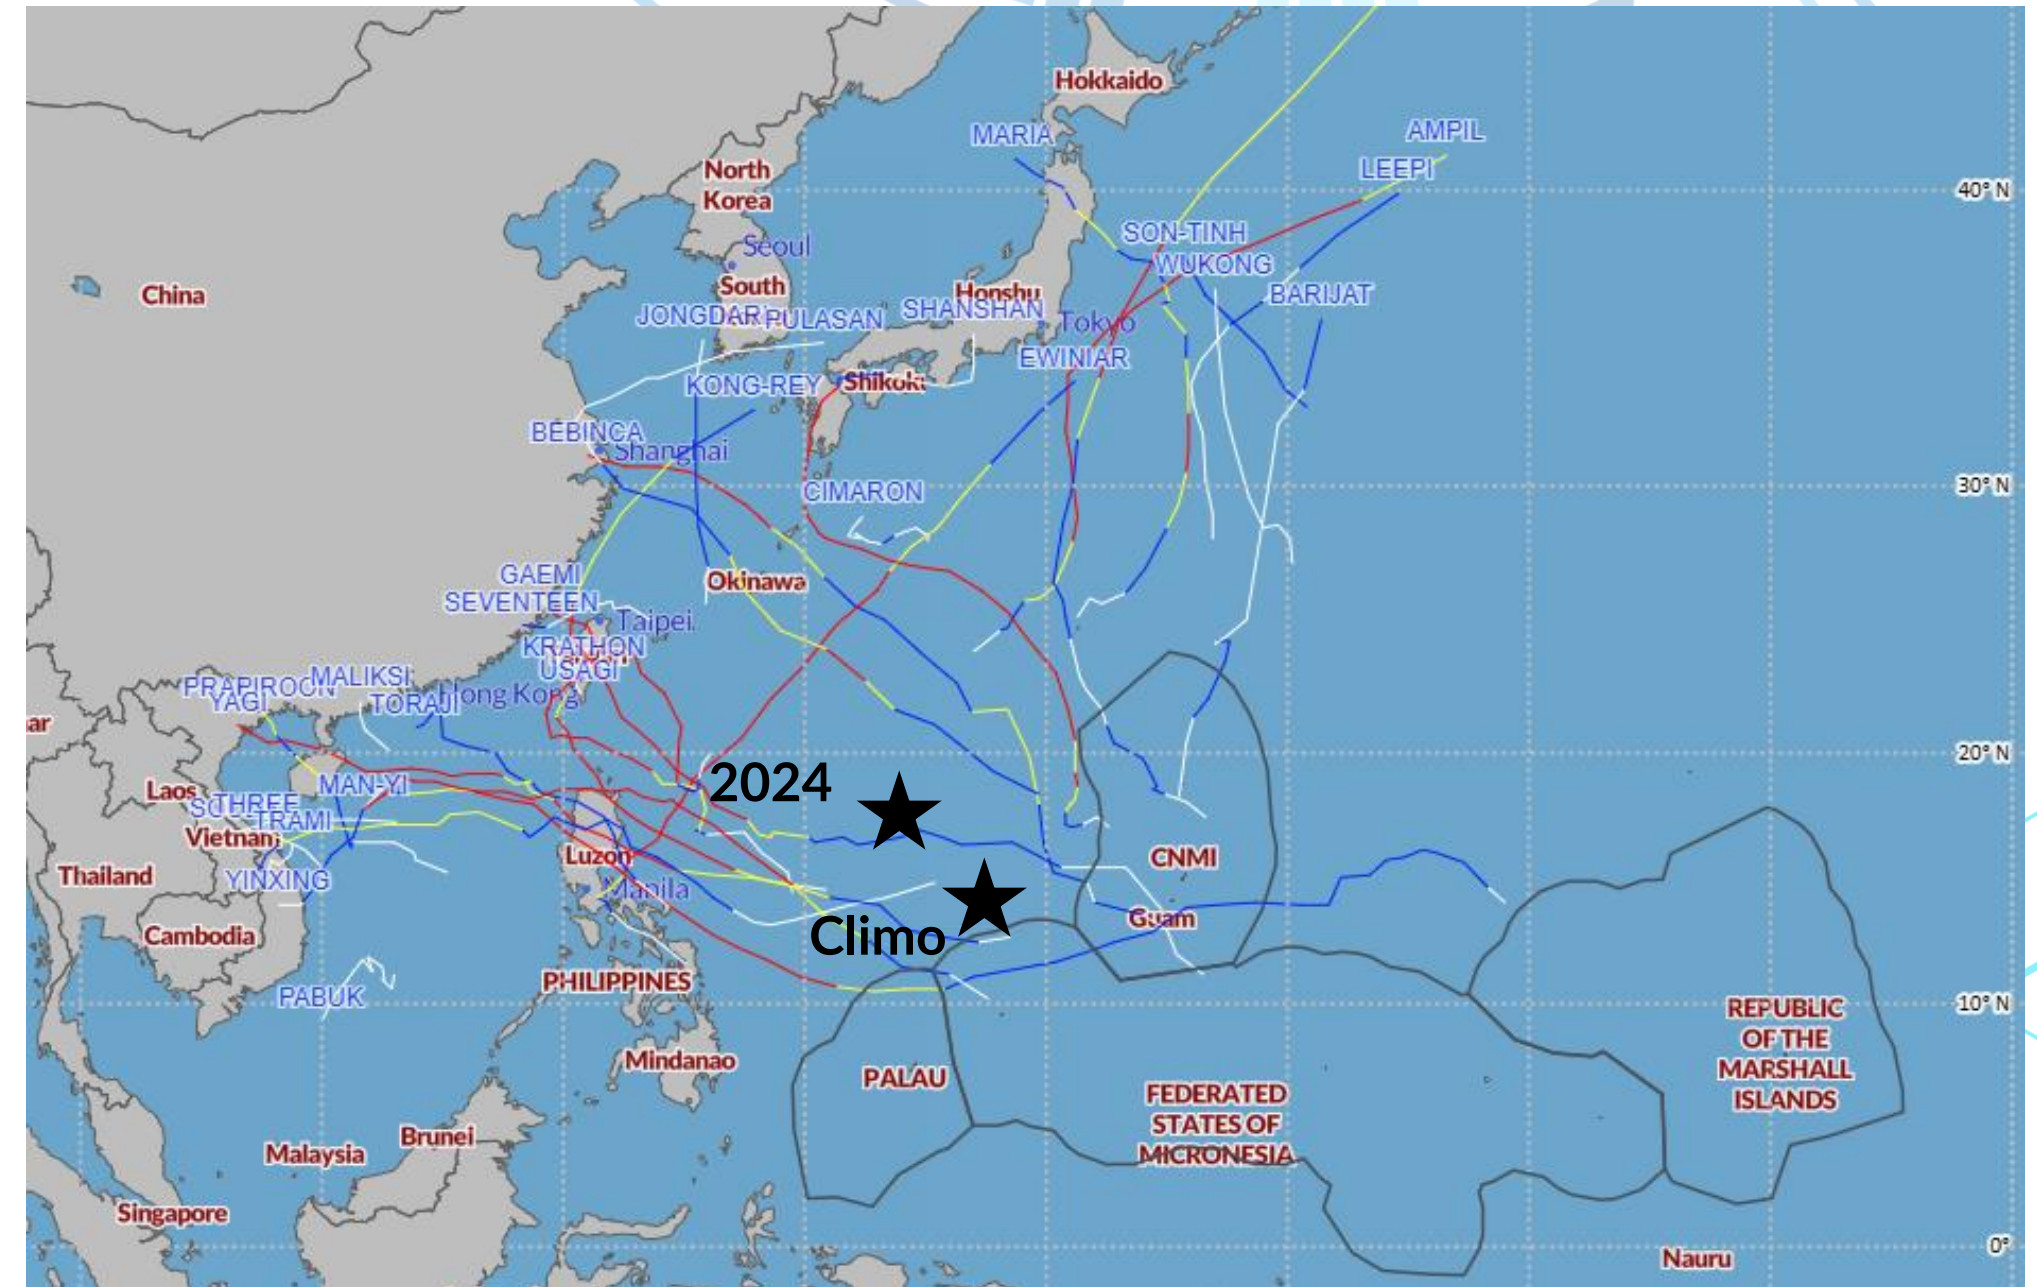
Hokkaido
MARIA
AMPIL
LEEPI
40° N
North Korea
Seoul
SON-TINH
WUKONG
China
South
Honshu
BARIJAT
JONGDARI PULASAN
SHANSHAN
Tokyo
EWINIAR
KONG-REY
Shikoku
BEBINCA
Shanghai
CIMARON
30° N
GAEMI
SEVENTEEN
Okinawa
Taipei
KRATHON
USAGI
PRAPIROON
MALIKSI
YAGI
TORAJI
Hong Kong
ar
20° N
2024
Laos
MAN-YI
SOTHREE
TRAMI
Vietnam
Luzon
CNMI
Thailand
YINXING
Manila
Guam
Climo
Cambodia
PHILIPPINES
PABUK
10° N
REPUBLIC OF THE MARSHALL ISLANDS
Mindanao
PALAU
FEDERATED STATES OF MICRONESIA
Malaysia
Brunei
Singapore
Nauru
0°